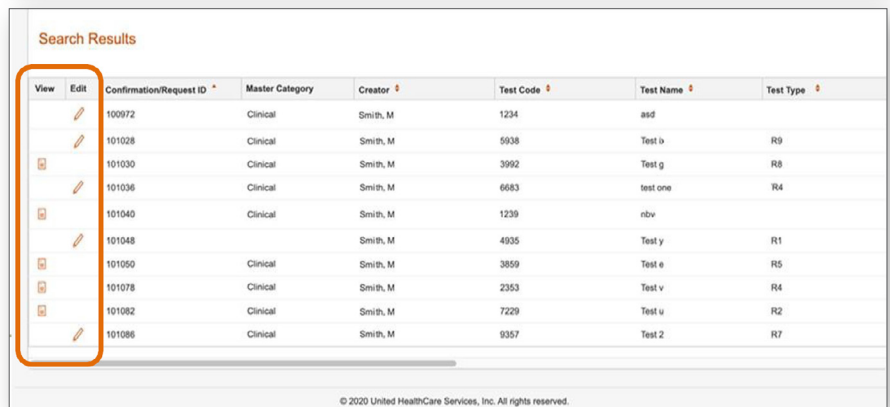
Search Results

| View | Edit | Confirmation/Request ID | Master Category | Creator | Test Code | Test Name | Test Type |
|---|---|---|---|---|---|---|---|
| | | 100972 | Clinical | Smith, M | 1234 | asd | |
| | | 101028 | Clinical | Smith, M | 5938 | Test b | R9 |
| | | 101030 | Clinical | Smith, M | 3992 | Test g | R8 |
| | | 101036 | Clinical | Smith, M | 6683 | test one | R4 |
| | | 101040 | Clinical | Smith, M | 1239 | nbv | |
| | | 101048 | | Smith, M | 4935 | Test y | R1 |
| | | 101050 | Clinical | Smith, M | 3859 | Test e | R5 |
| | | 101078 | Clinical | Smith, M | 2353 | Test v | R4 |
| | | 101082 | Clinical | Smith, M | 7229 | Test u | R2 |
| | | 101086 | Clinical | Smith, M | 9357 | Test 2 | R7 |

© 2020 United HealthCare Services, Inc. All rights reserved.